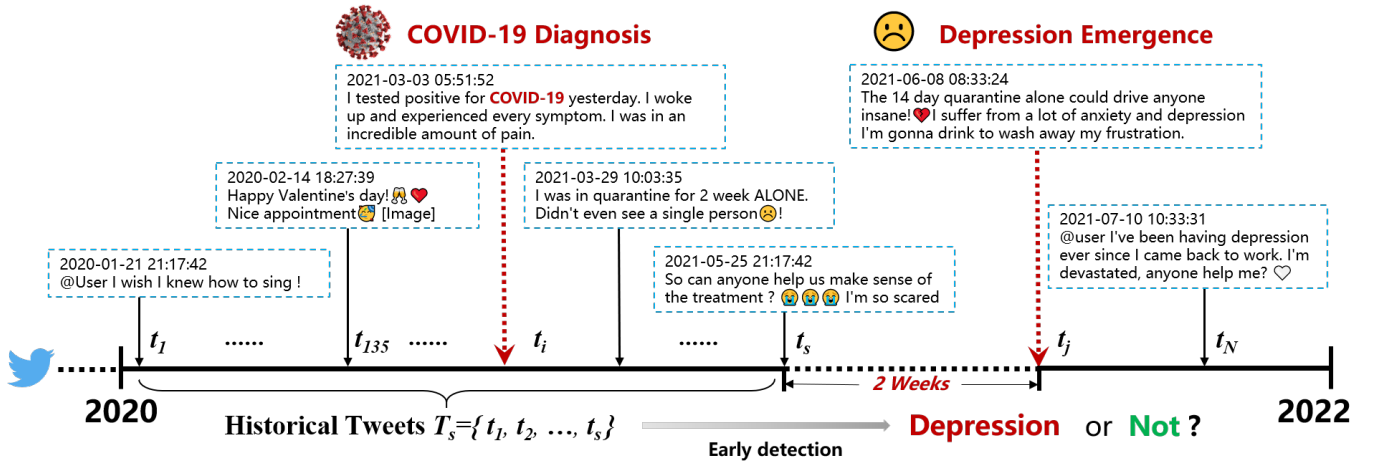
COVID-19 Diagnosis

Depression Emergence

2021-03-03 05:51:52
I tested positive for COVID-19 yesterday. I woke up and experienced every symptom. I was in an incredible amount of pain.

2021-06-08 08:33:24
The 14 day quarantine alone could drive anyone insane! I suffer from a lot of anxiety and depression I'm gonna drink to wash away my frustration.

2020-02-14 18:27:39
Happy Valentine's day!
Nice appointment [Image]

2021-03-29 10:03:35
I was in quarantine for 2 week ALONE. Didn't even see a single person!

2021-07-10 10:33:31
@user I've been having depression ever since I came back to work. I'm devastated, anyone help me?

2020-01-21 21:17:42
@User I wish I knew how to sing !

2021-05-25 21:17:42
So can anyone help us make sense of the treatment ? I'm so scared

$t_1$ ...... $t_{135}$ ...... $t_i$ ...... $t_s$ $t_j$ $t_N$

2 Weeks

2020

2022

Historical Tweets $T_s=\{t_1, t_2, \ldots, t_s\}$

Early detection

Depression or Not ?